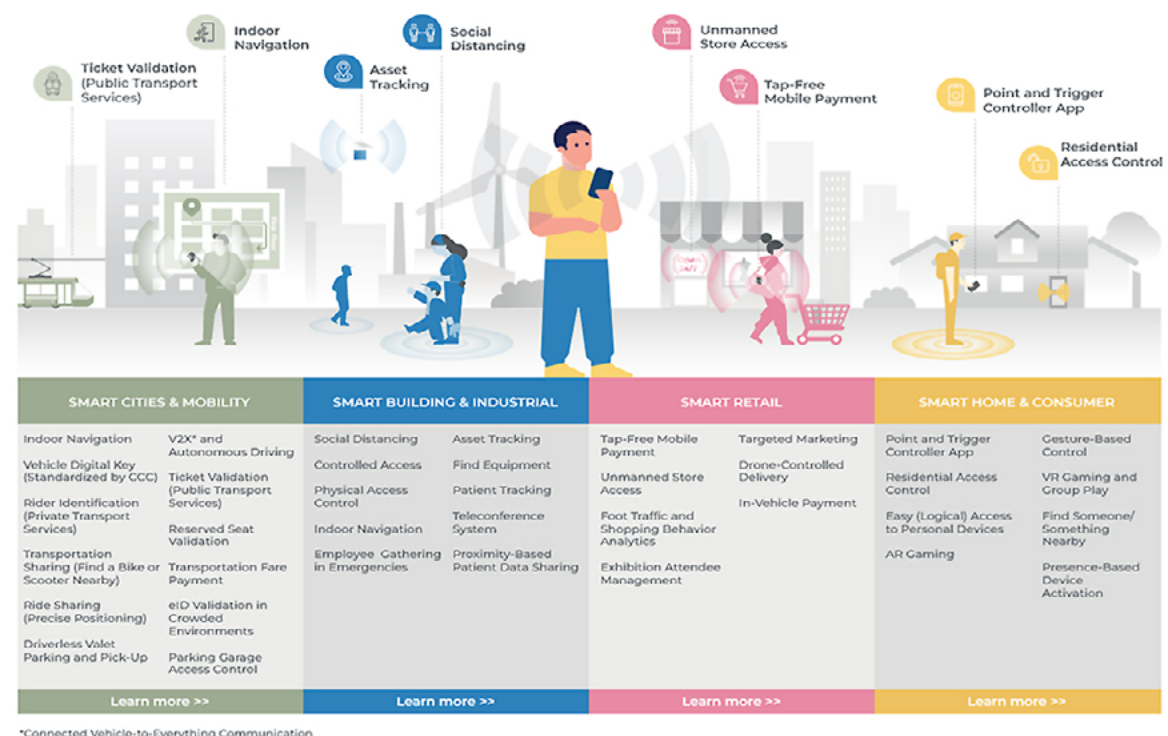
Ticket Validation (Public Transport Services)

Indoor Navigation

Asset Tracking

Social Distancing

Unmanned Store Access

Tap-Free Mobile Payment

Point and Trigger Controller App

Residential Access Control

| SMART CITIES & MOBILITY | | SMART BUILDING & INDUSTRIAL | | SMART RETAIL | | SMART HOME & CONSUMER | |
|---|---|---|---|---|---|---|---|
| Indoor Navigation | V2X* and Autonomous Driving | Social Distancing | Asset Tracking | Tap-Free Mobile Payment | Targeted Marketing | Point and Trigger Controller App | Gesture-Based Control |
| Vehicle Digital Key (Standardized by CCC) | Ticket Validation (Public Transport Services) | Controlled Access | Find Equipment | Unmanned Store Access | Drone-Controlled Delivery | Residential Access Control | VR Gaming and Group Play |
| Rider Identification (Private Transport Services) | Reserved Seat Validation | Physical Access Control | Patient Tracking | Foot Traffic and Shopping Behavior Analytics | In-Vehicle Payment | Easy (Logical) Access to Personal Devices | Find Someone/ Something Nearby |
| Transportation Sharing (Find a Bike or Scooter Nearby) | Transportation Fare Payment | Indoor Navigation | Teleconference System | Exhibition Attendee Management | | AR Gaming | Presence-Based Device Activation |
| Ride Sharing (Precise Positioning) | eID Validation in Crowded Environments | Employee Gathering in Emergencies | Proximity-Based Patient Data Sharing | | | | |
| Driverless Valet Parking and Pick-Up | Parking Garage Access Control | | | | | | |
| Learn more >> | | Learn more >> | | Learn more >> | | Learn more >> | |

*Connected Vehicle-to-Everything Communication